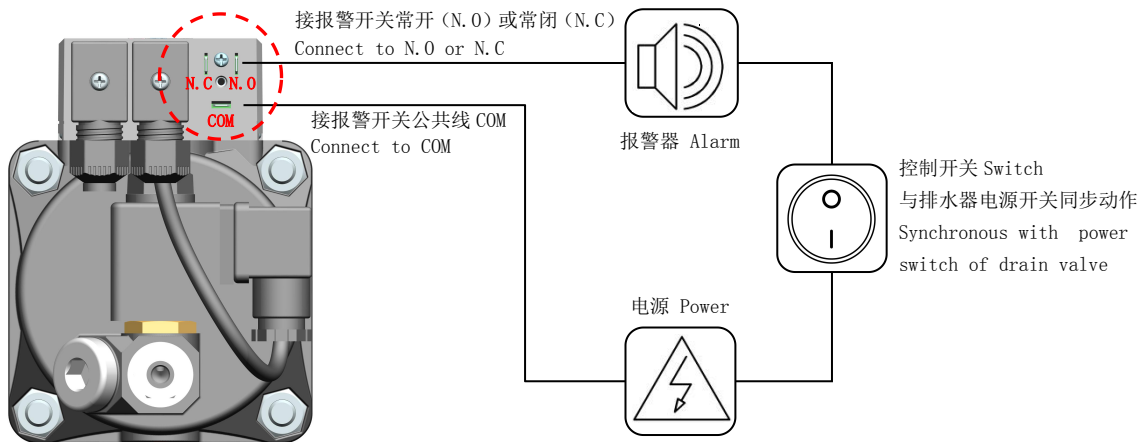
N.C N.O
COM

接报警开关常开（N.O）或常闭（N.C）
Connect to N.O or N.C

接报警开关公共线 COM
Connect to COM

报警器 Alarm

控制开关 Switch
与排水器电源开关同步动作
Synchronous with power switch of drain valve

电源 Power